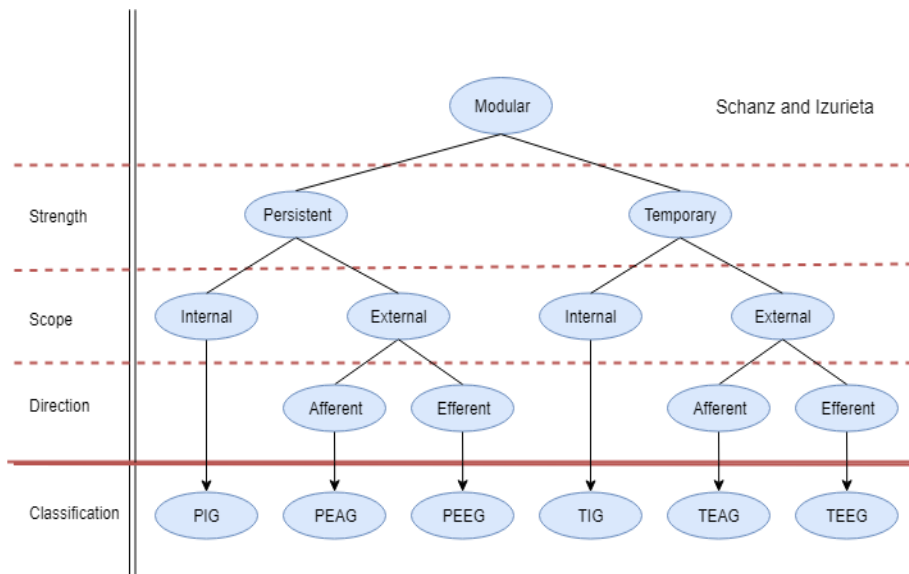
Modular

Schanz and Izurieta

Strength

Persistent

Temporary

Scope

Internal

External

Internal

External

Direction

Afferent

Efferent

Afferent

Efferent

Classification

PIG

PEAG

PEEG

TIG

TEAG

TEEG